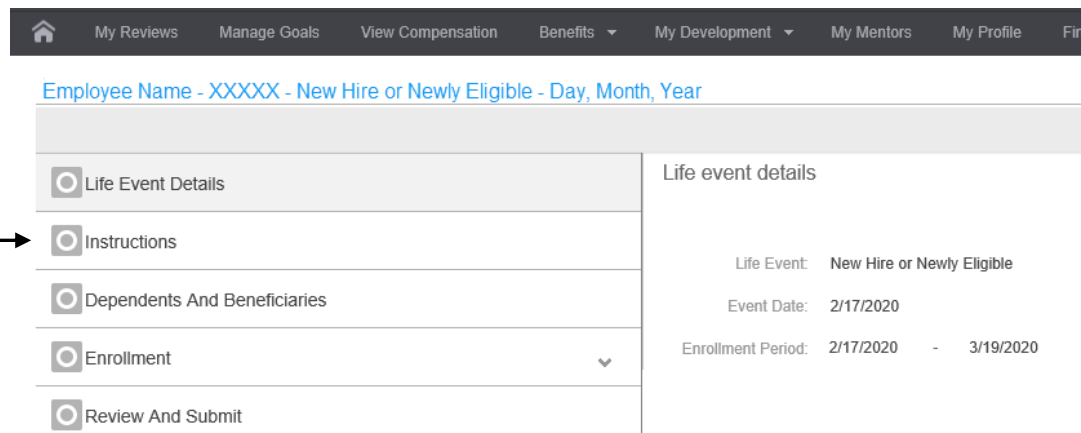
My Reviews Manage Goals View Compensation Benefits My Development My Mentors My Profile Fi

Employee Name - XXXXX - New Hire or Newly Eligible - Day, Month, Year

Life Event Details

Instructions

Dependents And Beneficiaries

Enrollment

Review And Submit

Life event details

Life Event: New Hire or Newly Eligible

Event Date: 2/17/2020

Enrollment Period: 2/17/2020 - 3/19/2020